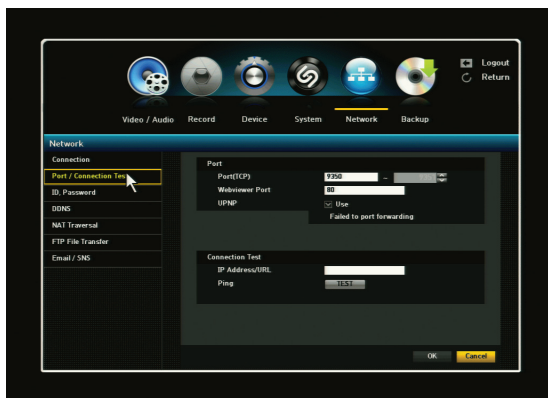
Logout
Return

Video / Audio Record Device System Network Backup

Network

Connection
Port / Connection Tes
ID, Password
DDNS
NAT Traversal
FTP File Transfer
Email / SNS

Port
Port(TCP) 9350 ~ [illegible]
Webviewer Port 80
UPNP Use
Failed to port forwarding

Connection Test
IP Address/URL
Ping TEST

OK Cancel